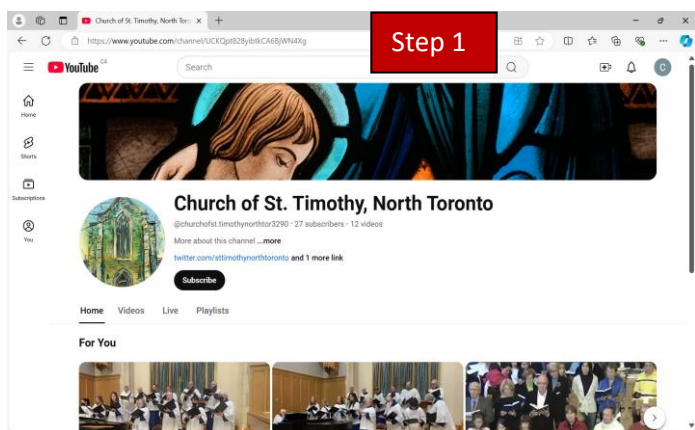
Church of St. Timothy, North Toro ×

https://www.youtube.com/channel/UCKQpt828yibtkCA6BjWN4Xg

Step 1

YouTube CA

Search

C

Home

Shorts

Subscriptions

You

Church of St. Timothy, North Toronto

@churchofst.timothynorthtor3290 · 27 subscribers · 12 videos

More about this channel ...more

twitter.com/sttimothynorthtoronto and 1 more link

Subscribe

Home Videos Live Playlists

For You